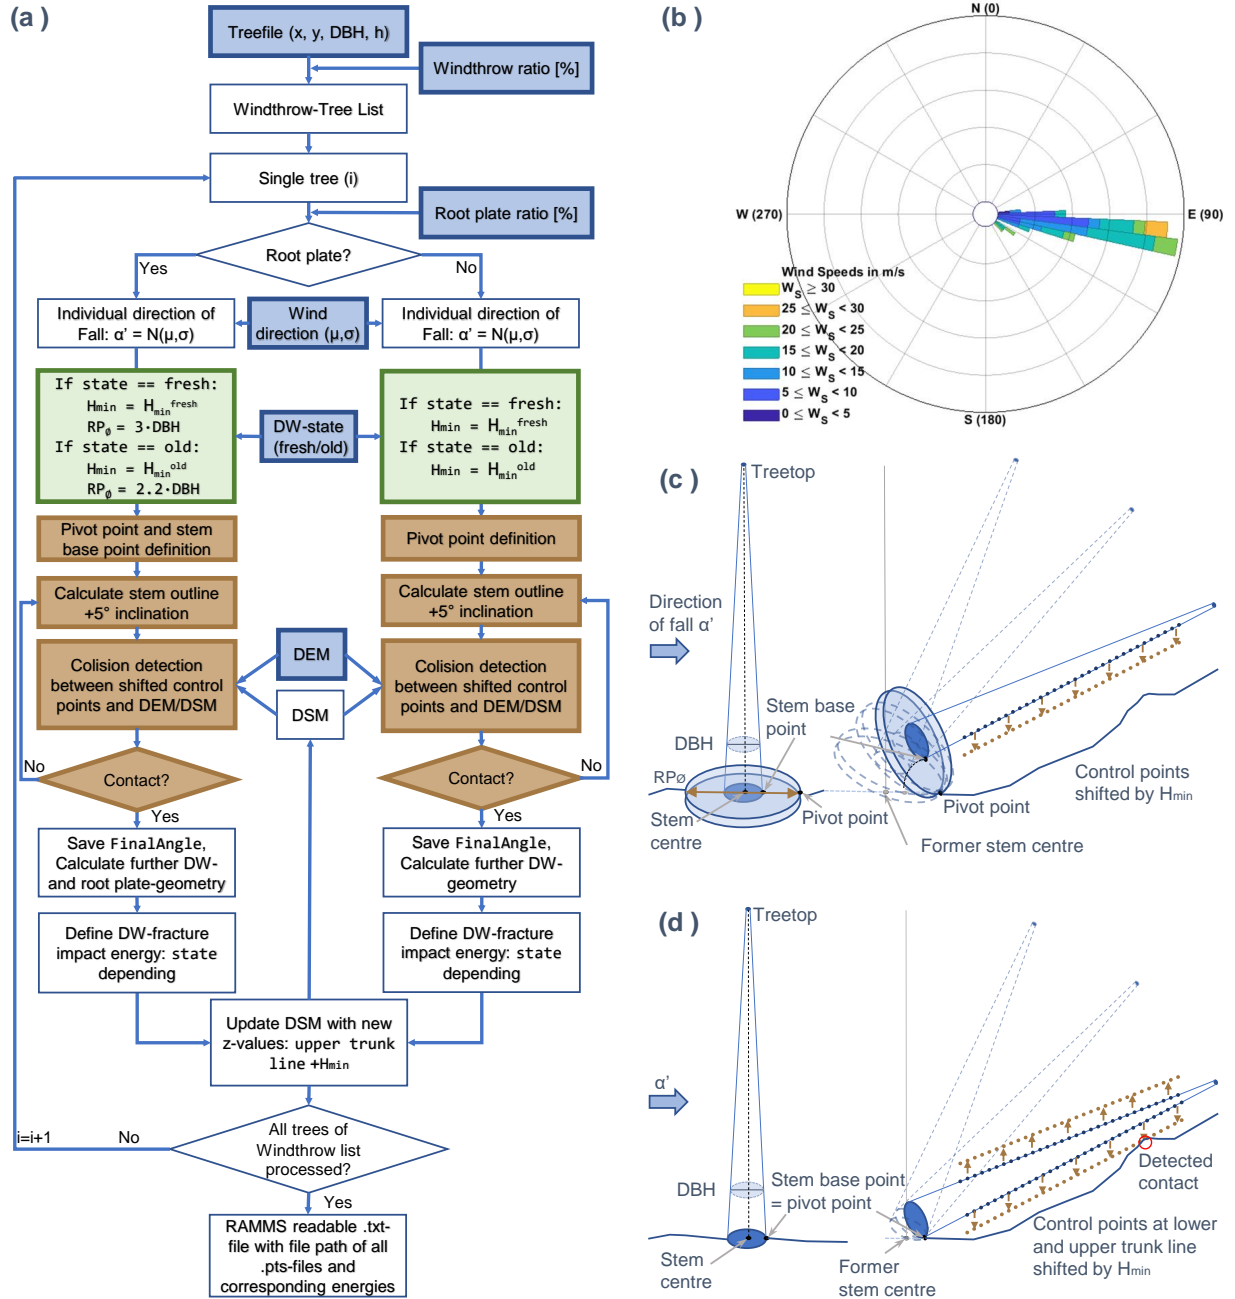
(a)

Treefile (x, y, DBH, h)

Windthrow ratio [%]

Windthrow-Tree List

Single tree (i)

Root plate ratio [%]

Root plate?

Yes

No

Individual direction of Fall: α' = N(μ,σ)

Wind direction (μ,σ)

Individual direction of Fall: α' = N(μ,σ)

If state == fresh:
Hmin = $H_{min}^{fresh}$
$RP_{\emptyset}$ = 3·DBH
If state == old:
Hmin = $H_{min}^{old}$
$RP_{\emptyset}$ = 2.2·DBH

DW-state (fresh/old)

If state == fresh:
Hmin = $H_{min}^{fresh}$
If state == old:
Hmin = $H_{min}^{old}$

Pivot point and stem base point definition

Pivot point definition

Calculate stem outline +5° inclination

Calculate stem outline +5° inclination

DEM

Colision detection between shifted control points and DEM/DSM

DSM

Colision detection between shifted control points and DEM/DSM

No

Contact?

Contact?

No

Yes

Yes

Save FinalAngle, Calculate further DW- and root plate-geometry

Save FinalAngle, Calculate further DW-geometry

Define DW-fracture impact energy: state depending

Define DW-fracture impact energy: state depending

Update DSM with new z-values: upper trunk line +Hmin

i=i+1

No

All trees of Windthrow list processed?

Yes

RAMMS readable .txt-file with file path of all .pts-files and corresponding energies

(b)

N (0)

W (270)

E (90)

S (180)

Wind Speeds in m/s
$W_S \geq 30$
$25 \leq W_S < 30$
$20 \leq W_S < 25$
$15 \leq W_S < 20$
$10 \leq W_S < 15$
$5 \leq W_S < 10$
$0 \leq W_S < 5$

(c)

Treetop

Direction of fall α'

Stem base point

DBH

RPø

Stem centre

Pivot point

Pivot point

Control points shifted by Hmin

Former stem centre

(d)

Treetop

α'

DBH

Stem base point = pivot point

Detected contact

Stem centre

Former stem centre

Control points at lower and upper trunk line shifted by Hmin